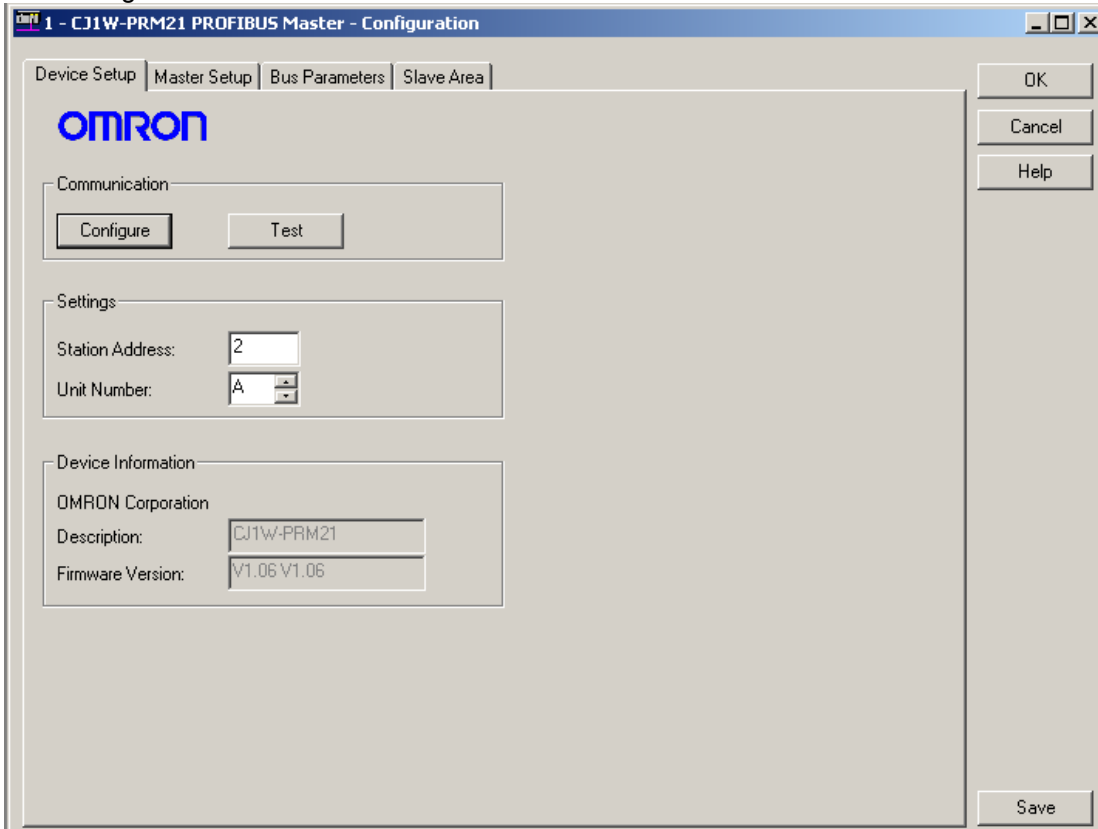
1 - CJ1W-PRM21 PROFIBUS Master - Configuration

Device Setup | Master Setup | Bus Parameters | Slave Area

OMRON

Communication

Configure

Test

Settings

Station Address: 2

Unit Number: A

Device Information

OMRON Corporation

Description: CJ1W-PRM21

Firmware Version: V1.06 V1.06

OK

Cancel

Help

Save